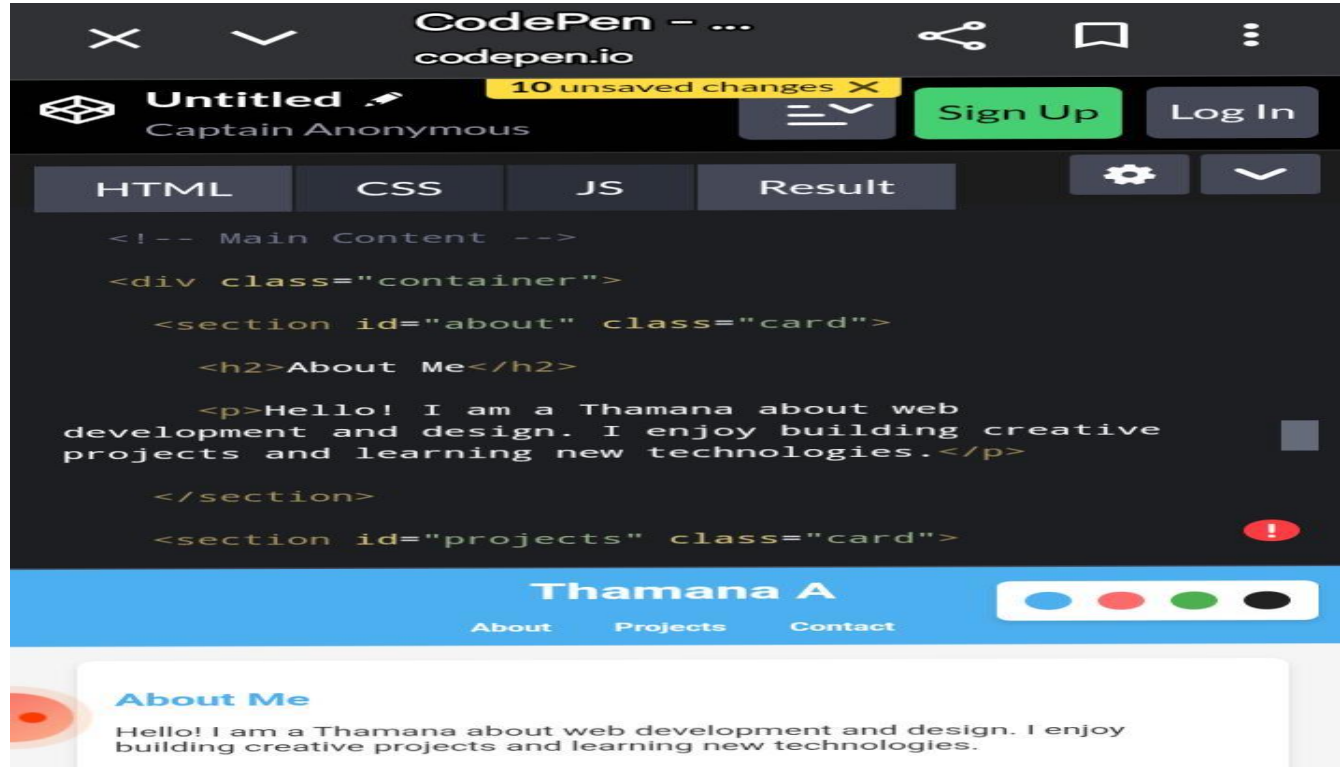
CodePen - ...
codepen.io

Untitled
Captain Anonymous
10 unsaved changes
Sign Up
Log In

HTML
CSS
JS
Result

<!-- Main Content -->
<div class="container">
<section id="about" class="card">
<h2>About Me</h2>
<p>Hello! I am a Thamana about web development and design. I enjoy building creative projects and learning new technologies.</p>
</section>
<section id="projects" class="card">

Thamana A
About
Projects
Contact

About Me
Hello! I am a Thamana about web development and design. I enjoy building creative projects and learning new technologies.